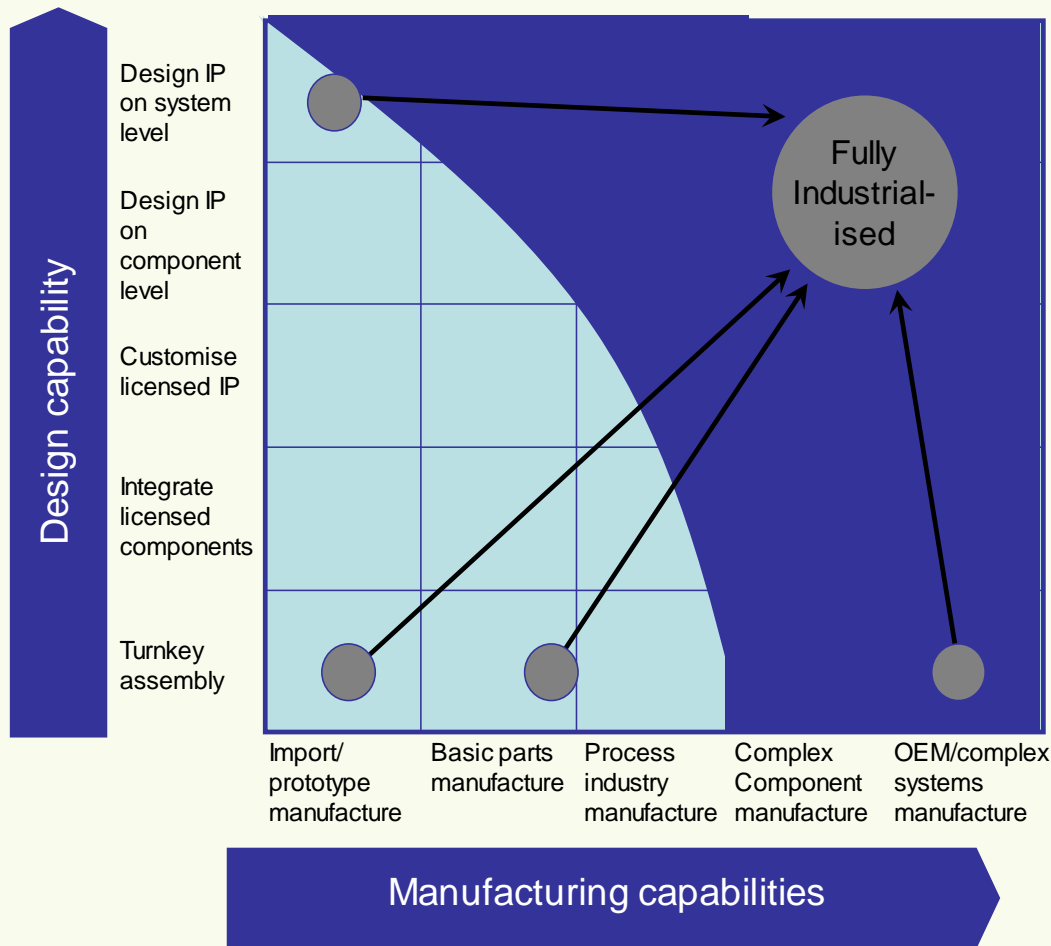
Design capability

Design IP on system level

Design IP on component level

Customise licensed IP

Integrate licensed components

Turnkey assembly

Fully Industrialised

Import/ prototype manufacture

Basic parts manufacture

Process industry manufacture

Complex Component manufacture

OEM/complex systems manufacture

Manufacturing capabilities